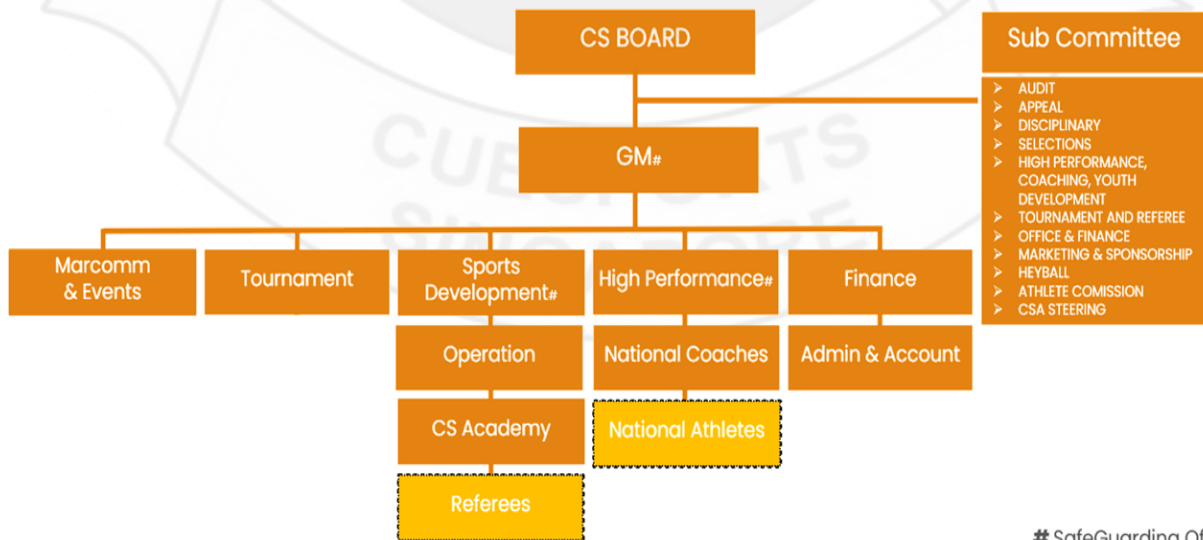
CS BOARD

Sub Committee

- AUDIT
- APPEAL
- DISCIPLINARY
- SELECTIONS
- HIGH PERFORMANCE, COACHING, YOUTH DEVELOPMENT
- TOURNAMENT AND REFEREE
- OFFICE & FINANCE
- MARKETING & SPONSORSHIP
- HEYBALL
- ATHLETE COMISSION
- CSA STEERING

GM#

Marcomm & Events

Tournament

Sports Development#

High Performance#

Finance

Operation

National Coaches

Admin & Account

CS Academy

National Athletes

Referees

# SafeGuarding Of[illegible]